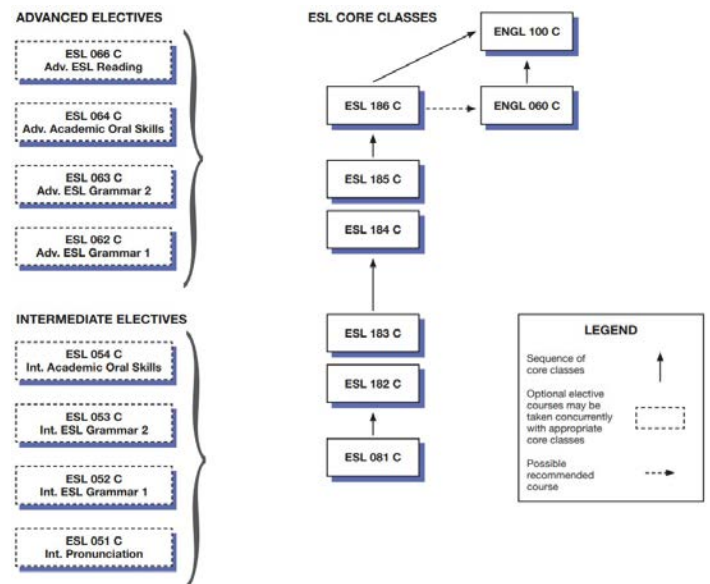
ADVANCED ELECTIVES

ESL 066 C
Adv. ESL Reading

ESL 064 C
Adv. Academic Oral Skills

ESL 063 C
Adv. ESL Grammar 2

ESL 062 C
Adv. ESL Grammar 1

INTERMEDIATE ELECTIVES

ESL 054 C
Int. Academic Oral Skills

ESL 053 C
Int. ESL Grammar 2

ESL 052 C
Int. ESL Grammar 1

ESL 051 C
Int. Pronunciation

ESL CORE CLASSES

ENGL 100 C

ESL 186 C

ENGL 060 C

ESL 185 C

ESL 184 C

ESL 183 C

ESL 182 C

ESL 081 C

LEGEND

Sequence of core classes

Optional elective courses may be taken concurrently with appropriate core classes

Possible recommended course